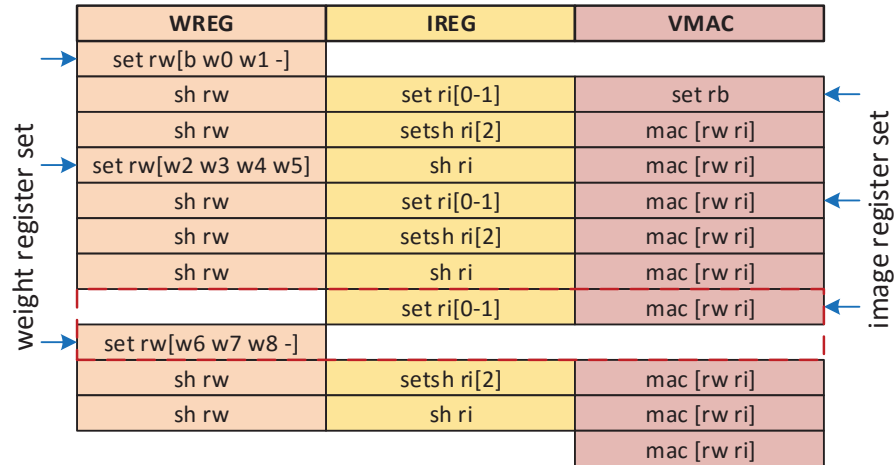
| WREG | IREG | VMAC |
|---|---|---|
| set rw[b w0 w1 -] | | |
| sh rw | set ri[0-1] | set rb |
| sh rw | setsh ri[2] | mac [rw ri] |
| set rw[w2 w3 w4 w5] | sh ri | mac [rw ri] |
| sh rw | set ri[0-1] | mac [rw ri] |
| sh rw | setsh ri[2] | mac [rw ri] |
| sh rw | sh ri | mac [rw ri] |
| | set ri[0-1] | mac [rw ri] |
| set rw[w6 w7 w8 -] | | |
| sh rw | setsh ri[2] | mac [rw ri] |
| sh rw | sh ri | mac [rw ri] |
| | | mac [rw ri] |

weight register set

image register set